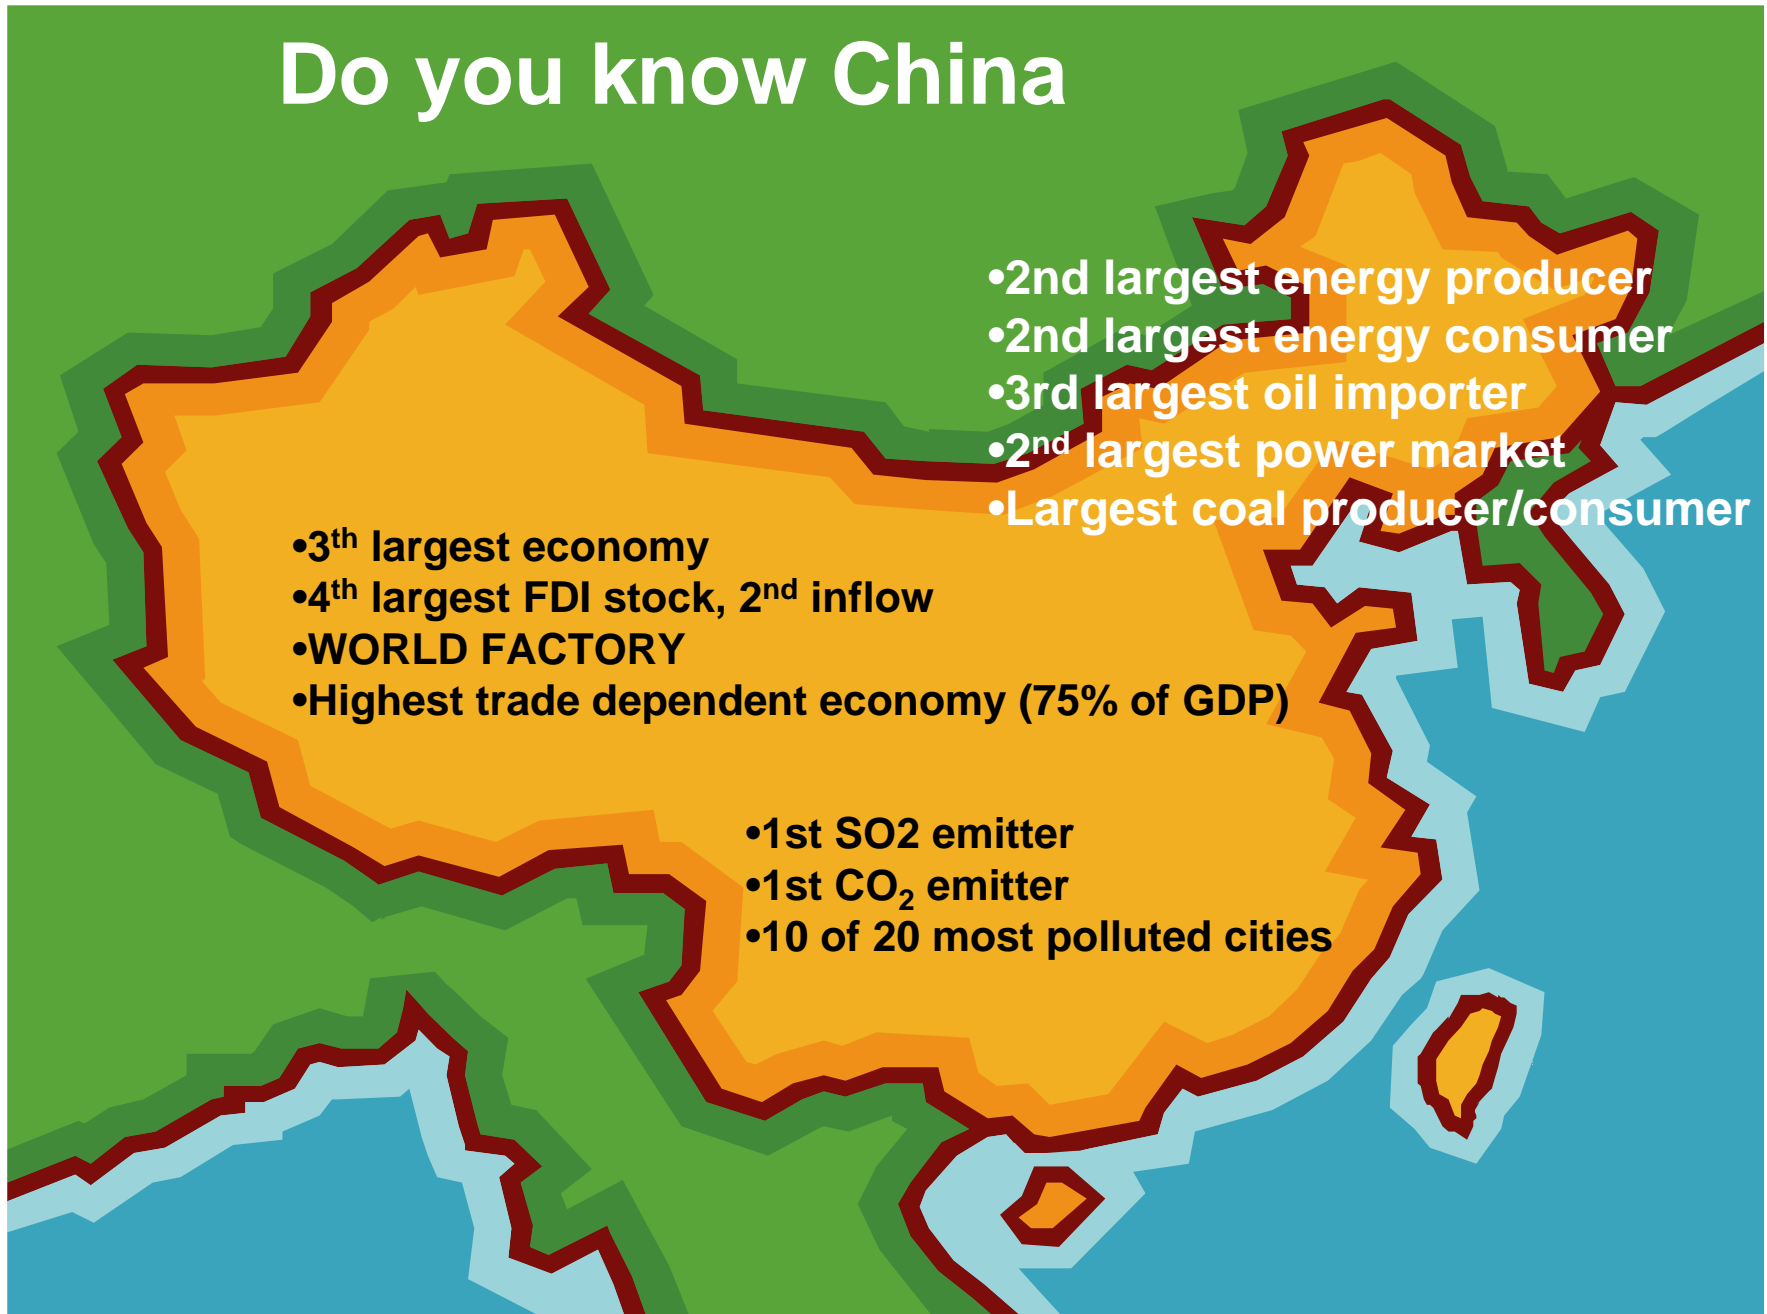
Do you know China

•2nd largest energy producer
•2nd largest energy consumer
•3rd largest oil importer
•$2^{nd}$ largest power market
•Largest coal producer/consumer

•$3^{th}$ largest economy
•$4^{th}$ largest FDI stock, $2^{nd}$ inflow
•WORLD FACTORY
•Highest trade dependent economy (75% of GDP)

•1st SO2 emitter
•1st $CO_2$ emitter
•10 of 20 most polluted cities